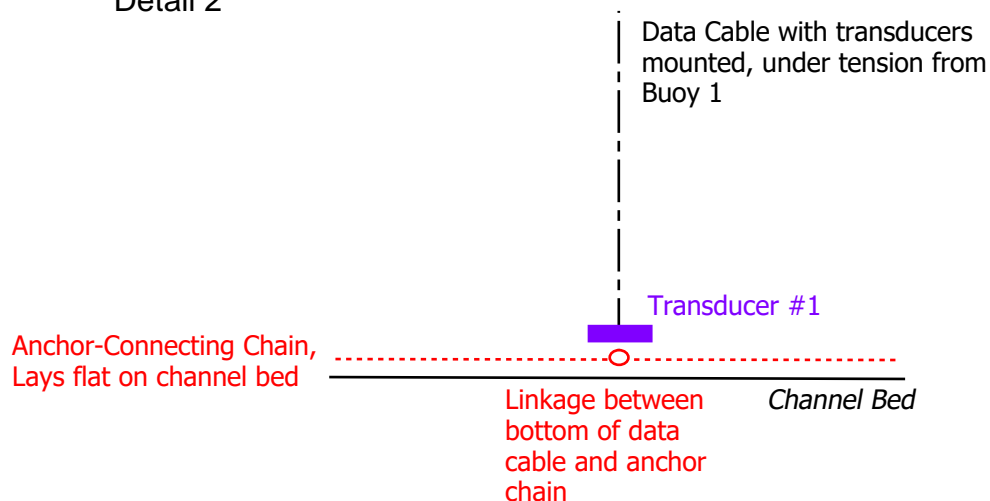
Detail 2

Data Cable with transducers mounted, under tension from Buoy 1

Transducer #1

Anchor-Connecting Chain, Lays flat on channel bed

Linkage between bottom of data cable and anchor chain

Channel Bed